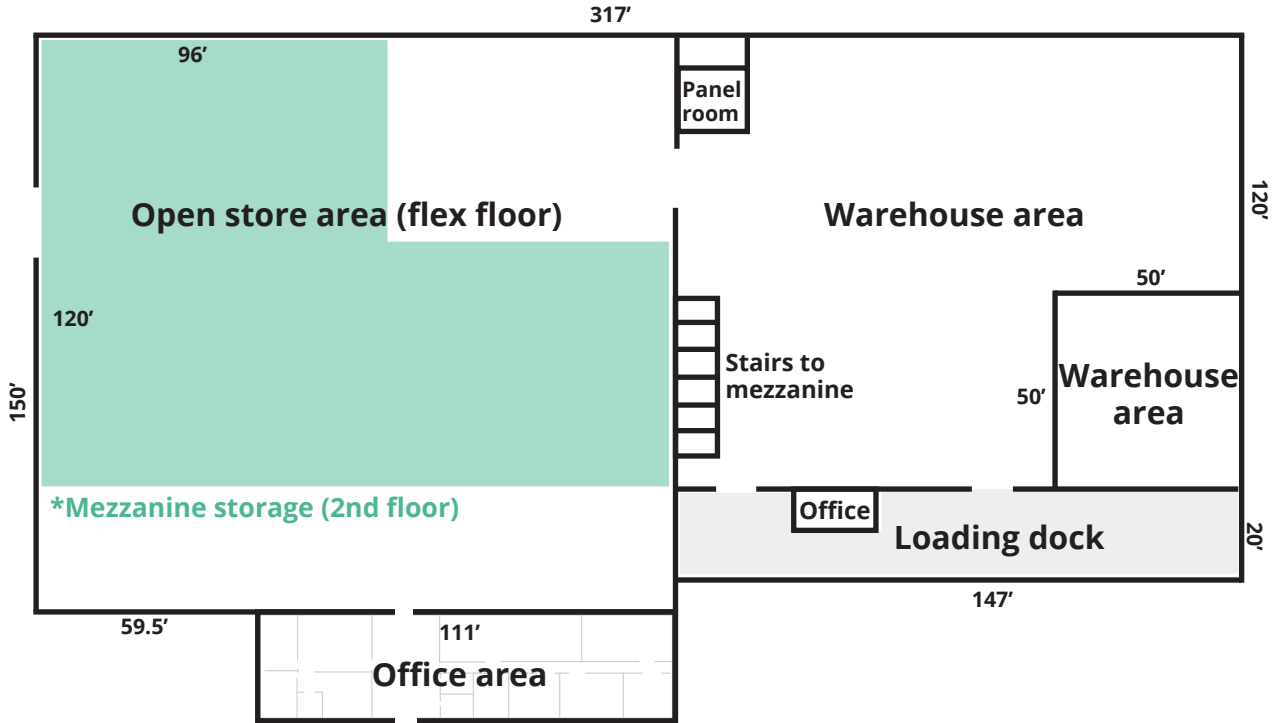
317’

96’

Panel room

Open store area (flex floor)

Warehouse area

120’

50’

120’

Stairs to mezzanine

150’

50’

Warehouse area

*Mezzanine storage (2nd floor)

Office

Loading dock

20’

147’

59.5’

111’

Office area